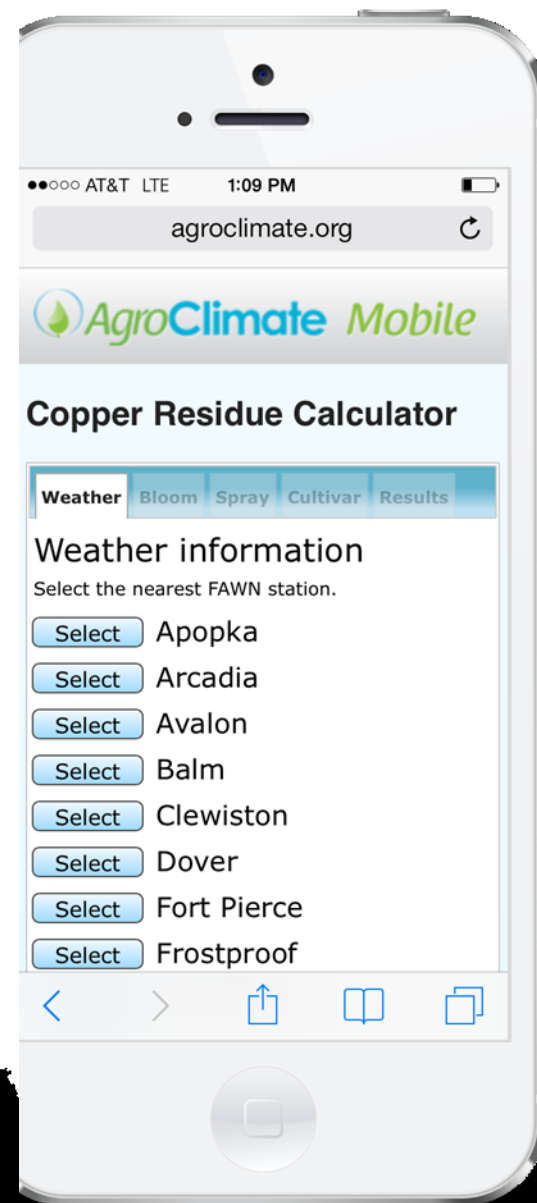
●●○○○ AT&T LTE 1:09 PM

agroclimate.org

AgroClimate Mobile

Copper Residue Calculator

Weather Bloom Spray Cultivar Results

Weather information

Select the nearest FAWN station.

Select Apopka
Select Arcadia
Select Avalon
Select Balm
Select Clewiston
Select Dover
Select Fort Pierce
Select Frostproof